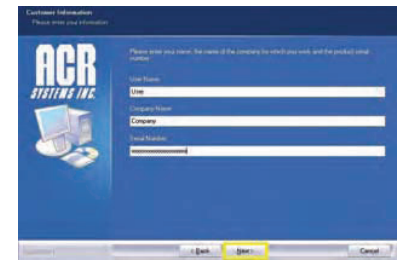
Customer Information
Please enter your information

ACR
SYSTEMS INC.

Please enter your name, the name of the company for which you work, and the product serial number.

User Name:
User

Company Name:
Company

Serial Number:
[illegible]

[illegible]

< Back

Next >

Cancel